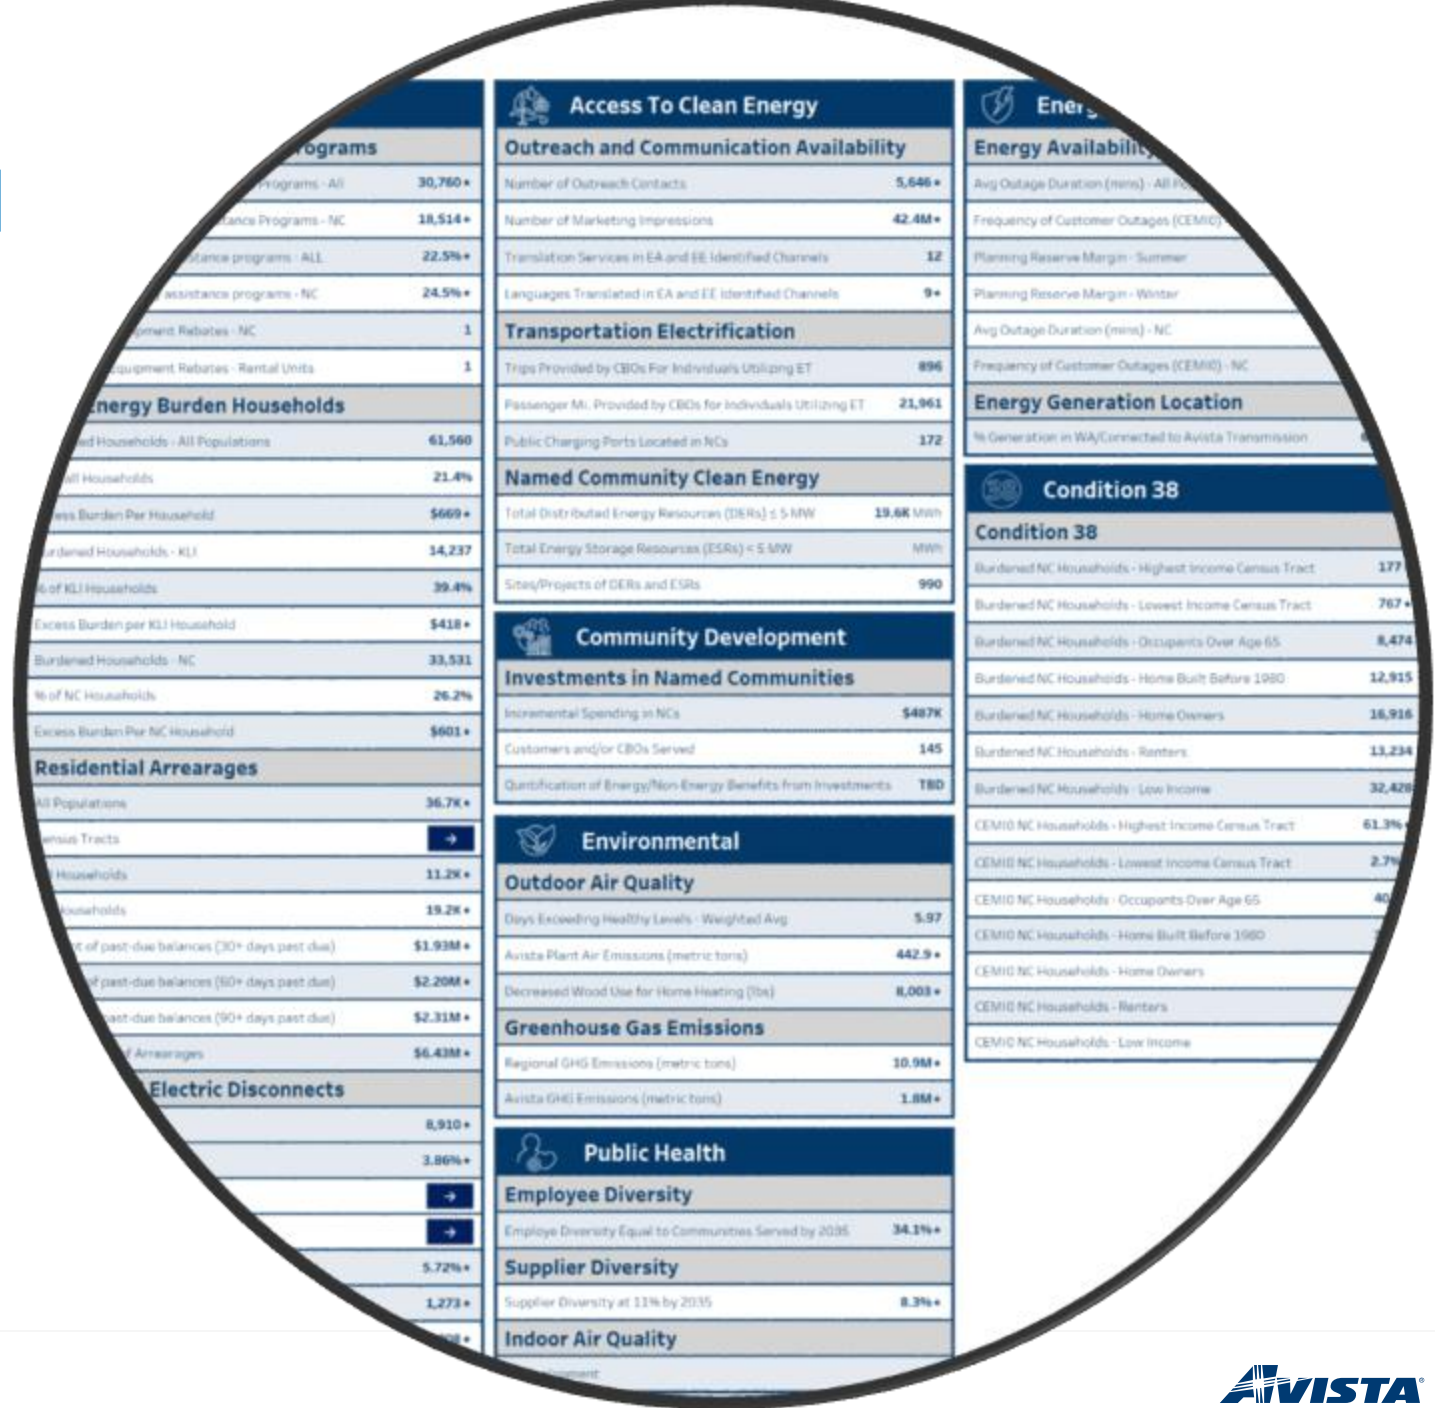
ograms

Programs - All 30,760

tance Programs - NC 18,514

stance programs - ALL 22.5%

assistance programs - NC 24.5%

pment Rebates - NC 1

quipment Rebates - Rental Units 1

nergy Burden Households

ed Households - All Populations 61,560

ll Households 21.4%

ess Burden Per Household $669

rdened Households - KLI 14,237

% of KLI Households 39.4%

Excess Burden per KLI Household $418

Burdened Households - NC 33,531

% of NC Households 26.2%

Excess Burden Per NC Household $601

Residential Arrearages

All Populations 36.7K

ensus Tracts →

Households 11.2K

ouseholds 19.2K

t of past-due balances (30+ days past due) $1.93M

f past-due balances (60+ days past due) $2.20M

ast-due balances (90+ days past due) $2.31M

f Arrearages $6.43M

Electric Disconnects

8,910

3.86%

→

→

5.72%

1,273

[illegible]

Access To Clean Energy

Outreach and Communication Availability

Number of Outreach Contacts 5,646

Number of Marketing Impressions 42.4M

Translation Services in EA and EE Identified Channels 12

Languages Translated in EA and EE Identified Channels 9

Transportation Electrification

Trips Provided by CBOs For Individuals Utilizing ET 896

Passenger Mi. Provided by CBOs for Individuals Utilizing ET 21,961

Public Charging Ports Located in NCs 172

Named Community Clean Energy

Total Distributed Energy Resources (DERs) ≤ 5 MW 19.6K MWh

Total Energy Storage Resources (ESRs) < 5 MW MWh

Sites/Projects of DERs and ESRs 990

Community Development

Investments in Named Communities

Incremental Spending in NCs $487K

Customers and/or CBOs Served 145

Quantification of Energy/Non-Energy Benefits from Investments TBD

Environmental

Outdoor Air Quality

Days Exceeding Healthy Levels - Weighted Avg 5.97

Avista Plant Air Emissions (metric tons) 442.9

Decreased Wood Use for Home Heating (lbs) 8,003

Greenhouse Gas Emissions

Regional GHG Emissions (metric tons) 10.9M

Avista GHG Emissions (metric tons) 1.8M

Public Health

Employee Diversity

Employe Diversity Equal to Communities Served by 2035 34.1%

Supplier Diversity

Supplier Diversity at 11% by 2035 8.3%

Indoor Air Quality

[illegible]

Ener

Energy Availabilit

Avg Outage Duration (mins) - All P

Frequency of Customer Outages (CEMI

Planning Reserve Margin - Summer

Planning Reserve Margin - Winter

Avg Outage Duration (mins) - NC

Frequency of Customer Outages (CEMI0) - NC

Energy Generation Location

% Generation in WA/Connected to Avista Transmission

38 Condition 38

Condition 38

Burdened NC Households - Highest Income Census Tract 177

Burdened NC Households - Lowest Income Census Tract 767

Burdened NC Households - Occupants Over Age 65 8,474

Burdened NC Households - Home Built Before 1980 12,915

Burdened NC Households - Home Owners 16,916

Burdened NC Households - Renters 13,234

Burdened NC Households - Low Income 32,428

CEMI0 NC Households - Highest Income Census Tract 61.3%

CEMI0 NC Households - Lowest Income Census Tract 2.7%

CEMI0 NC Households - Occupants Over Age 65 40

CEMI0 NC Households - Home Built Before 1980

CEMI0 NC Households - Home Owners

CEMI0 NC Households - Renters

CEMI0 NC Households - Low Income

AVISTA